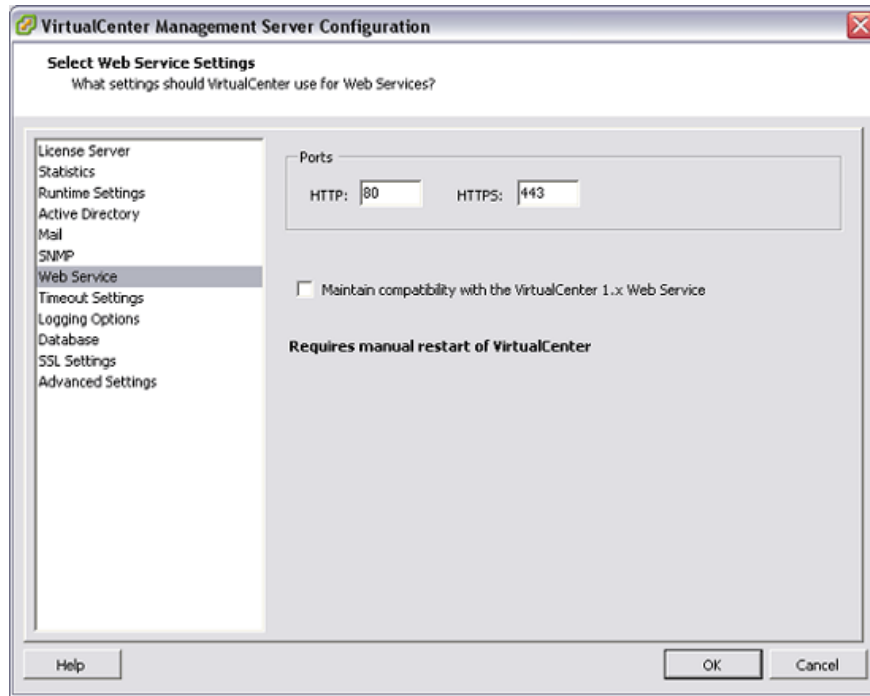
VirtualCenter Management Server Configuration

Select Web Service Settings
What settings should VirtualCenter use for Web Services?

License Server
Statistics
Runtime Settings
Active Directory
Mail
SNMP
Web Service
Timeout Settings
Logging Options
Database
SSL Settings
Advanced Settings

Ports
HTTP: 80
HTTPS: 443

Maintain compatibility with the VirtualCenter 1.x Web Service

Requires manual restart of VirtualCenter

Help
OK
Cancel